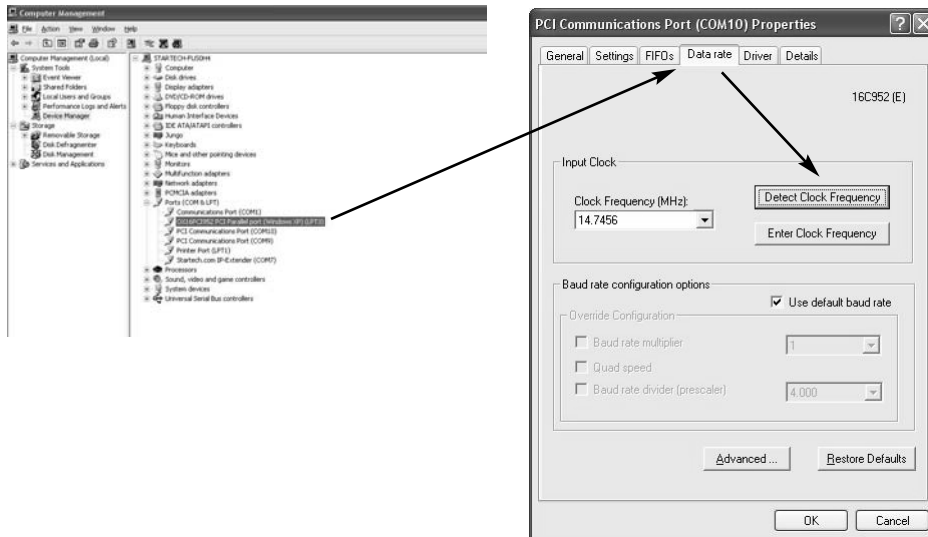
Computer Management

File Action View Window Help

Computer Management (Local)
System Tools
Event Viewer
Shared Folders
Local Users and Groups
Performance Logs and Alerts
Device Manager
Storage
Removable Storage
Disk Defragmenter
Disk Management
Services and Applications

STARTECH-FUSOH4
Computer
Disk drives
Display adapters
DVD/CD-ROM drives
Floppy disk controllers
Human Interface Devices
IDE ATA/ATAPI controllers
Jungo
Keyboards
Mice and other pointing devices
Monitors
Multifunction adapters
Network adapters
PCMCIA adapters
Ports (COM & LPT)
Communications Port (COM1)
OX16PCI952 PCI Parallel port (Windows XP) (LPT3)
PCI Communications Port (COM10)
PCI Communications Port (COM9)
Printer Port (LPT1)
Startech.com IP-Extender (COM7)
Processors
Sound, video and game controllers
System devices
Universal Serial Bus controllers

PCI Communications Port (COM10) Properties

General | Settings | FIFOs | Data rate | Driver | Details

16C952 (E)

Input Clock

Clock Frequency (MHz):
14.7456

Detect Clock Frequency

Enter Clock Frequency

Baud rate configuration options

Use default baud rate

Override Configuration

Baud rate multiplier
1

Quad speed

Baud rate divider (prescaler)
4.000

Advanced ...

Restore Defaults

OK

Cancel